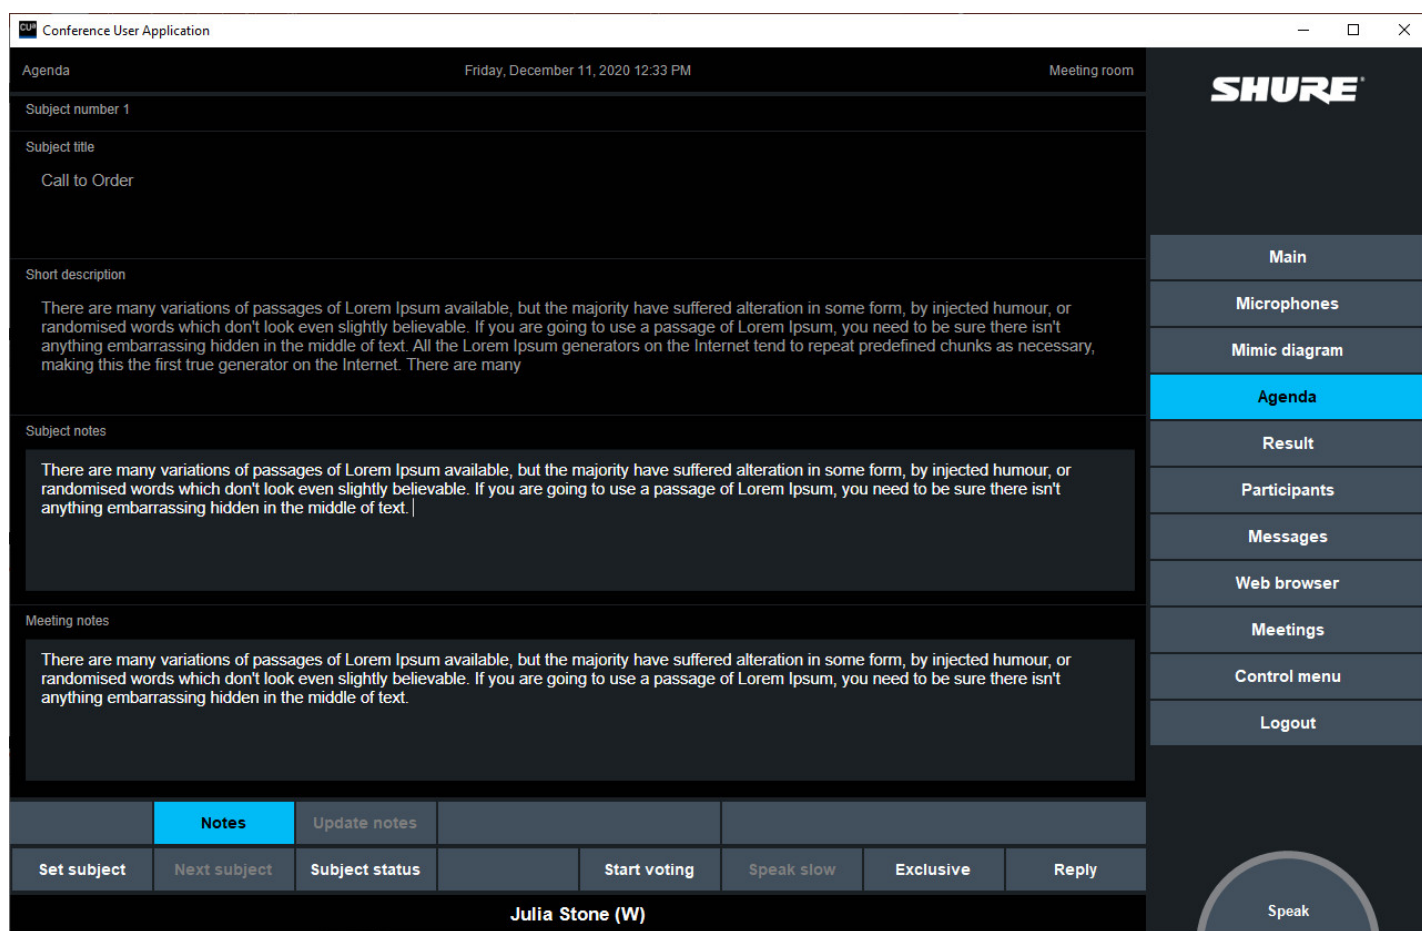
CUA Conference User Application

Agenda

Friday, December 11, 2020 12:33 PM

Meeting room

SHURE

Subject number 1

Subject title

Call to Order

Short description

There are many variations of passages of Lorem Ipsum available, but the majority have suffered alteration in some form, by injected humour, or randomised words which don't look even slightly believable. If you are going to use a passage of Lorem Ipsum, you need to be sure there isn't anything embarrassing hidden in the middle of text. All the Lorem Ipsum generators on the Internet tend to repeat predefined chunks as necessary, making this the first true generator on the Internet. There are many

Subject notes

There are many variations of passages of Lorem Ipsum available, but the majority have suffered alteration in some form, by injected humour, or randomised words which don't look even slightly believable. If you are going to use a passage of Lorem Ipsum, you need to be sure there isn't anything embarrassing hidden in the middle of text.

Meeting notes

There are many variations of passages of Lorem Ipsum available, but the majority have suffered alteration in some form, by injected humour, or randomised words which don't look even slightly believable. If you are going to use a passage of Lorem Ipsum, you need to be sure there isn't anything embarrassing hidden in the middle of text.

Main
Microphones
Mimic diagram
Agenda
Result
Participants
Messages
Web browser
Meetings
Control menu
Logout

Notes
Update notes

Set subject
Next subject
Subject status
Start voting
Speak slow
Exclusive
Reply

Julia Stone (W)

Speak